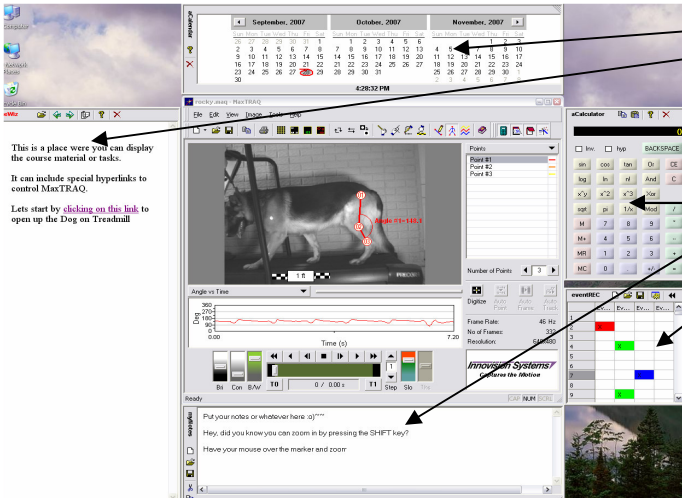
Computer

Network Places

Recycle Bin

aCalendar

September, 2007

| Sun | Mon | Tue | Wed | Thu | Fri | Sat |
|---|---|---|---|---|---|---|
| 26 | 27 | 28 | 29 | 30 | 31 | 1 |
| 2 | 3 | 4 | 5 | 6 | 7 | 8 |
| 9 | 10 | 11 | 12 | 13 | 14 | 15 |
| 16 | 17 | 18 | 19 | 20 | 21 | 22 |
| 23 | 24 | 25 | 26 | 27 | 28 | 29 |
| 30 | | | | | | |

October, 2007

| Sun | Mon | Tue | Wed | Thu | Fri | Sat |
|---|---|---|---|---|---|---|
| | 1 | 2 | 3 | 4 | 5 | 6 |
| 7 | 8 | 9 | 10 | 11 | 12 | 13 |
| 14 | 15 | 16 | 17 | 18 | 19 | 20 |
| 21 | 22 | 23 | 24 | 25 | 26 | 27 |
| 28 | 29 | 30 | 31 | 1 | 2 | 3 |
| 4 | 5 | 6 | 7 | 8 | 9 | 10 |

November, 2007

| Sun | Mon | Tue | Wed | Thu | Fri | Sat |
|---|---|---|---|---|---|---|
| 28 | 29 | 30 | 31 | 1 | 2 | 3 |
| 4 | 5 | 6 | 7 | 8 | 9 | 10 |
| 11 | 12 | 13 | 14 | 15 | 16 | 17 |
| 18 | 19 | 20 | 21 | 22 | 23 | 24 |
| 25 | 26 | 27 | 28 | 29 | 30 | 1 |
| 2 | 3 | 4 | 5 | 6 | 7 | 8 |

4:28:32 PM

eWiz

This is a place were you can display the course material or tasks.

It can include special hyperlinks to control MaxTRAQ.

Lets start by clicking on this link to open up the Dog on Treadmill

rocky.avaq - MaxTRAQ

File Edit View Image Tools Help

Angle #1=145.1

1 ft

Points

Point #1
Point #2
Point #3

Number of Points 3

Angle vs Time

Deg

360
270
180
90
0

0.00 Time (s) 7.20

Digitize Auto Point Auto Frame Auto Track

Frame Rate: 46 Hz
No of Frames: 332
Resolution: 640x480

Innovision Systems
Capture the Motion

Bri Con B/W

T0 0 / 0.00 s T1

Step Slo Thr

Ready CAP NUM SCRL

mytextnotes

Put your notes or whatever here :o)

Hey, did you know you can zoom in by pressing the SHIFT key?

Have your mouse over the marker and zoom

aCalculator

Inv hyp BACKSPACE

sin cos tan Or CE
log ln nl And C
x^y x^2 x^3 Xor
sqrt pi 1/x Mod /
M 7 8 9 *
M+ 4 5 6 -
MR 1 2 3 +
MC 0 +/- . =

eventREC

Ev... Ev... Ev... Ev...

1
2
3
4 X
5
6
7
8
9 X